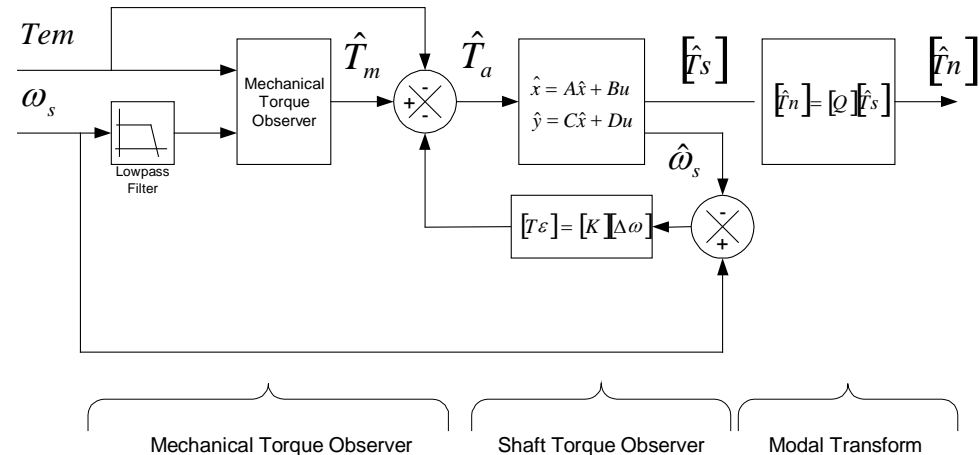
$Tem$

$\omega_s$

Lowpass Filter

Mechanical Torque Observer

$\hat{T}_m$

-
+
-

$\hat{T}_a$

$\hat{x} = A\hat{x} + Bu$
$\hat{y} = C\hat{x} + Du$

$[\hat{T}s]$

$\hat{\omega}_s$

$[\hat{T}n] = [Q][\hat{T}s]$

$[\hat{T}n]$

$[T\varepsilon] = [K][\Delta\omega]$

-
+

Mechanical Torque Observer

Shaft Torque Observer

Modal Transform